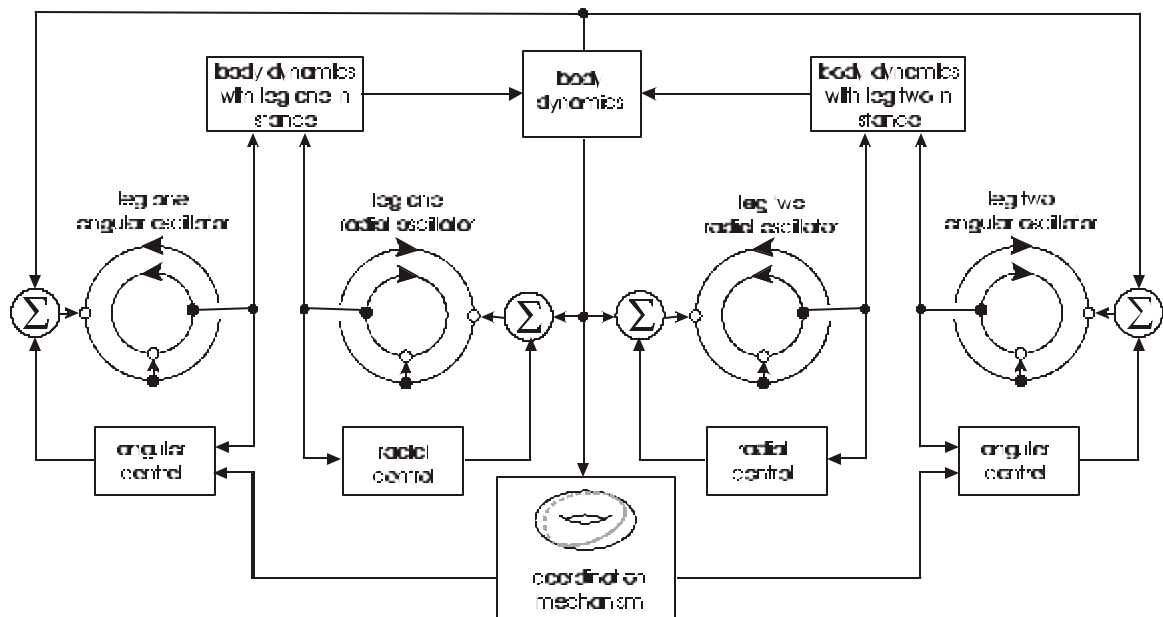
body dynamics with leg one in stance

body dynamics

body dynamics with leg two in stance

leg one angular oscillator

leg one radial oscillator

leg two radial oscillator

leg two angular oscillator

$\Sigma$

$\Sigma$

$\Sigma$

$\Sigma$

angular control

radial control

radial control

angular control

coordination mechanism